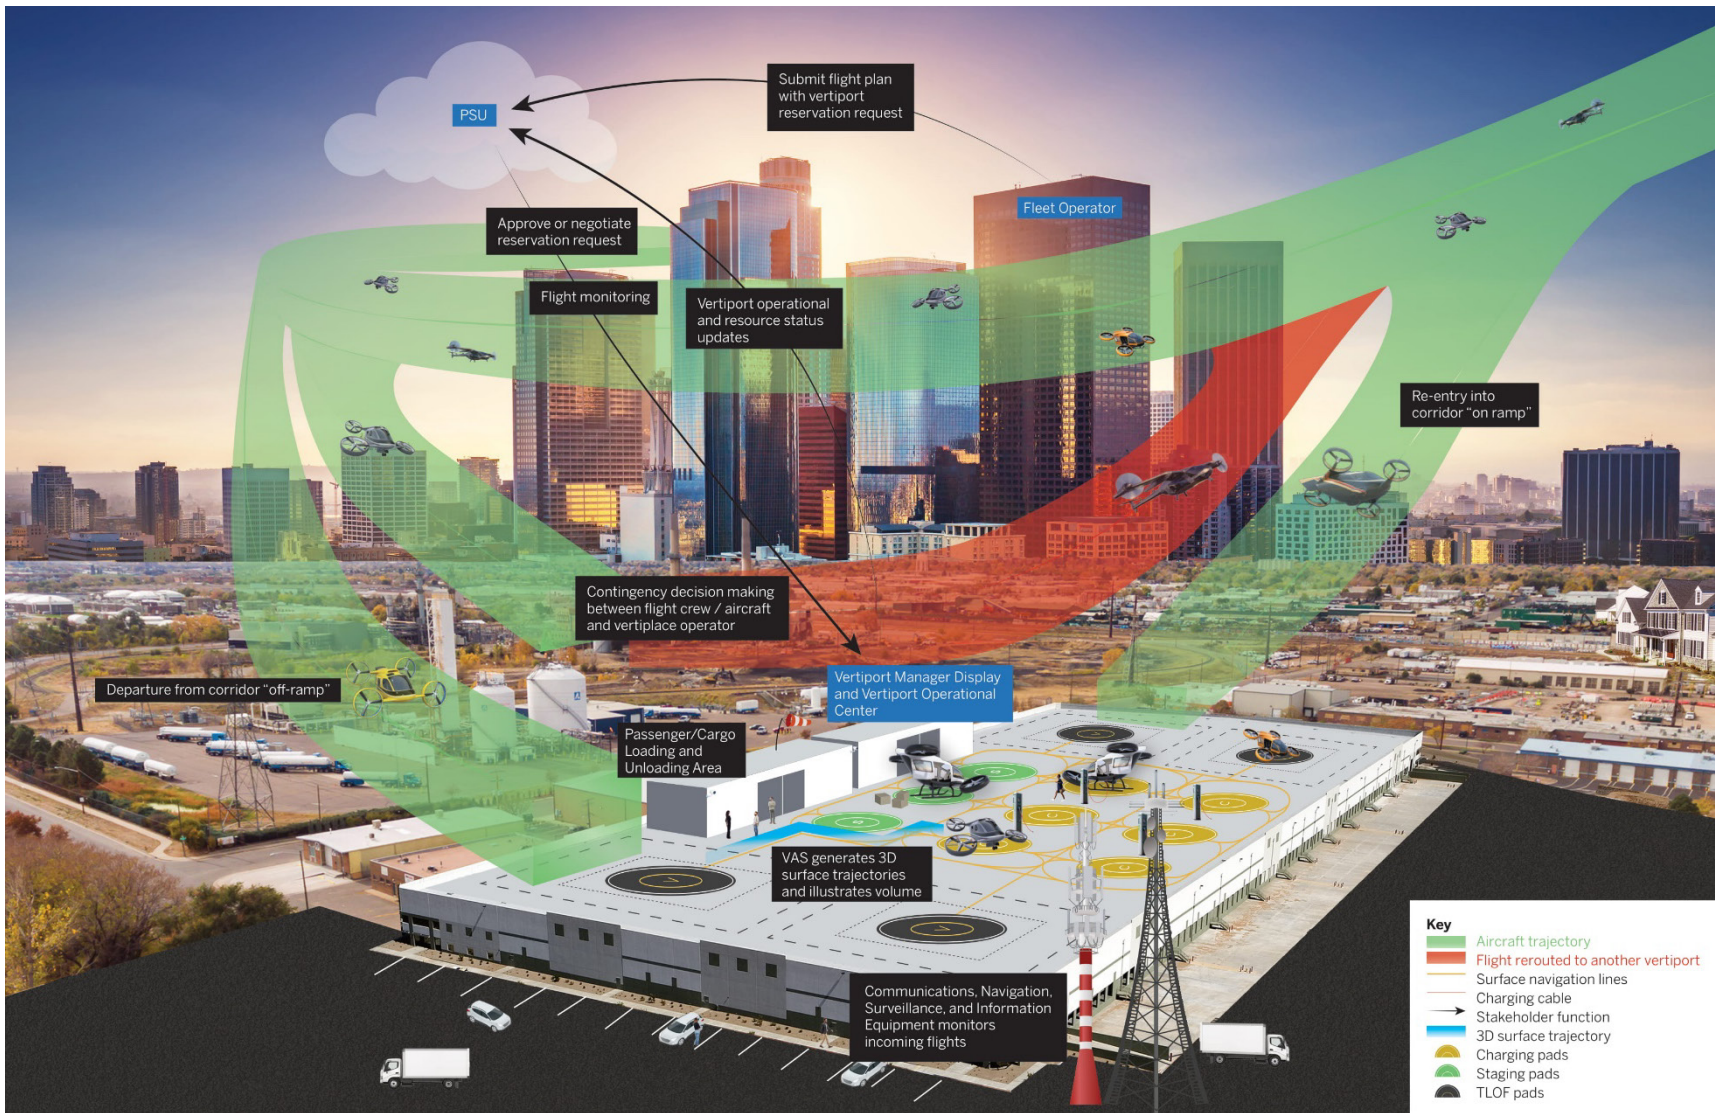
PSU

Submit flight plan with vertiport reservation request

Fleet Operator

Approve or negotiate reservation request

Flight monitoring

Vertiport operational and resource status updates

Re-entry into corridor "on ramp"

Contingency decision making between flight crew / aircraft and vertiplace operator

Departure from corridor "off-ramp"

Vertiport Manager Display and Vertiport Operational Center

Passenger/Cargo Loading and Unloading Area

VAS generates 3D surface trajectories and illustrates volume

Communications, Navigation, Surveillance, and Information Equipment monitors incoming flights

Key
Aircraft trajectory
Flight rerouted to another vertiport
Surface navigation lines
Charging cable
Stakeholder function
3D surface trajectory
Charging pads
Staging pads
TLOF pads